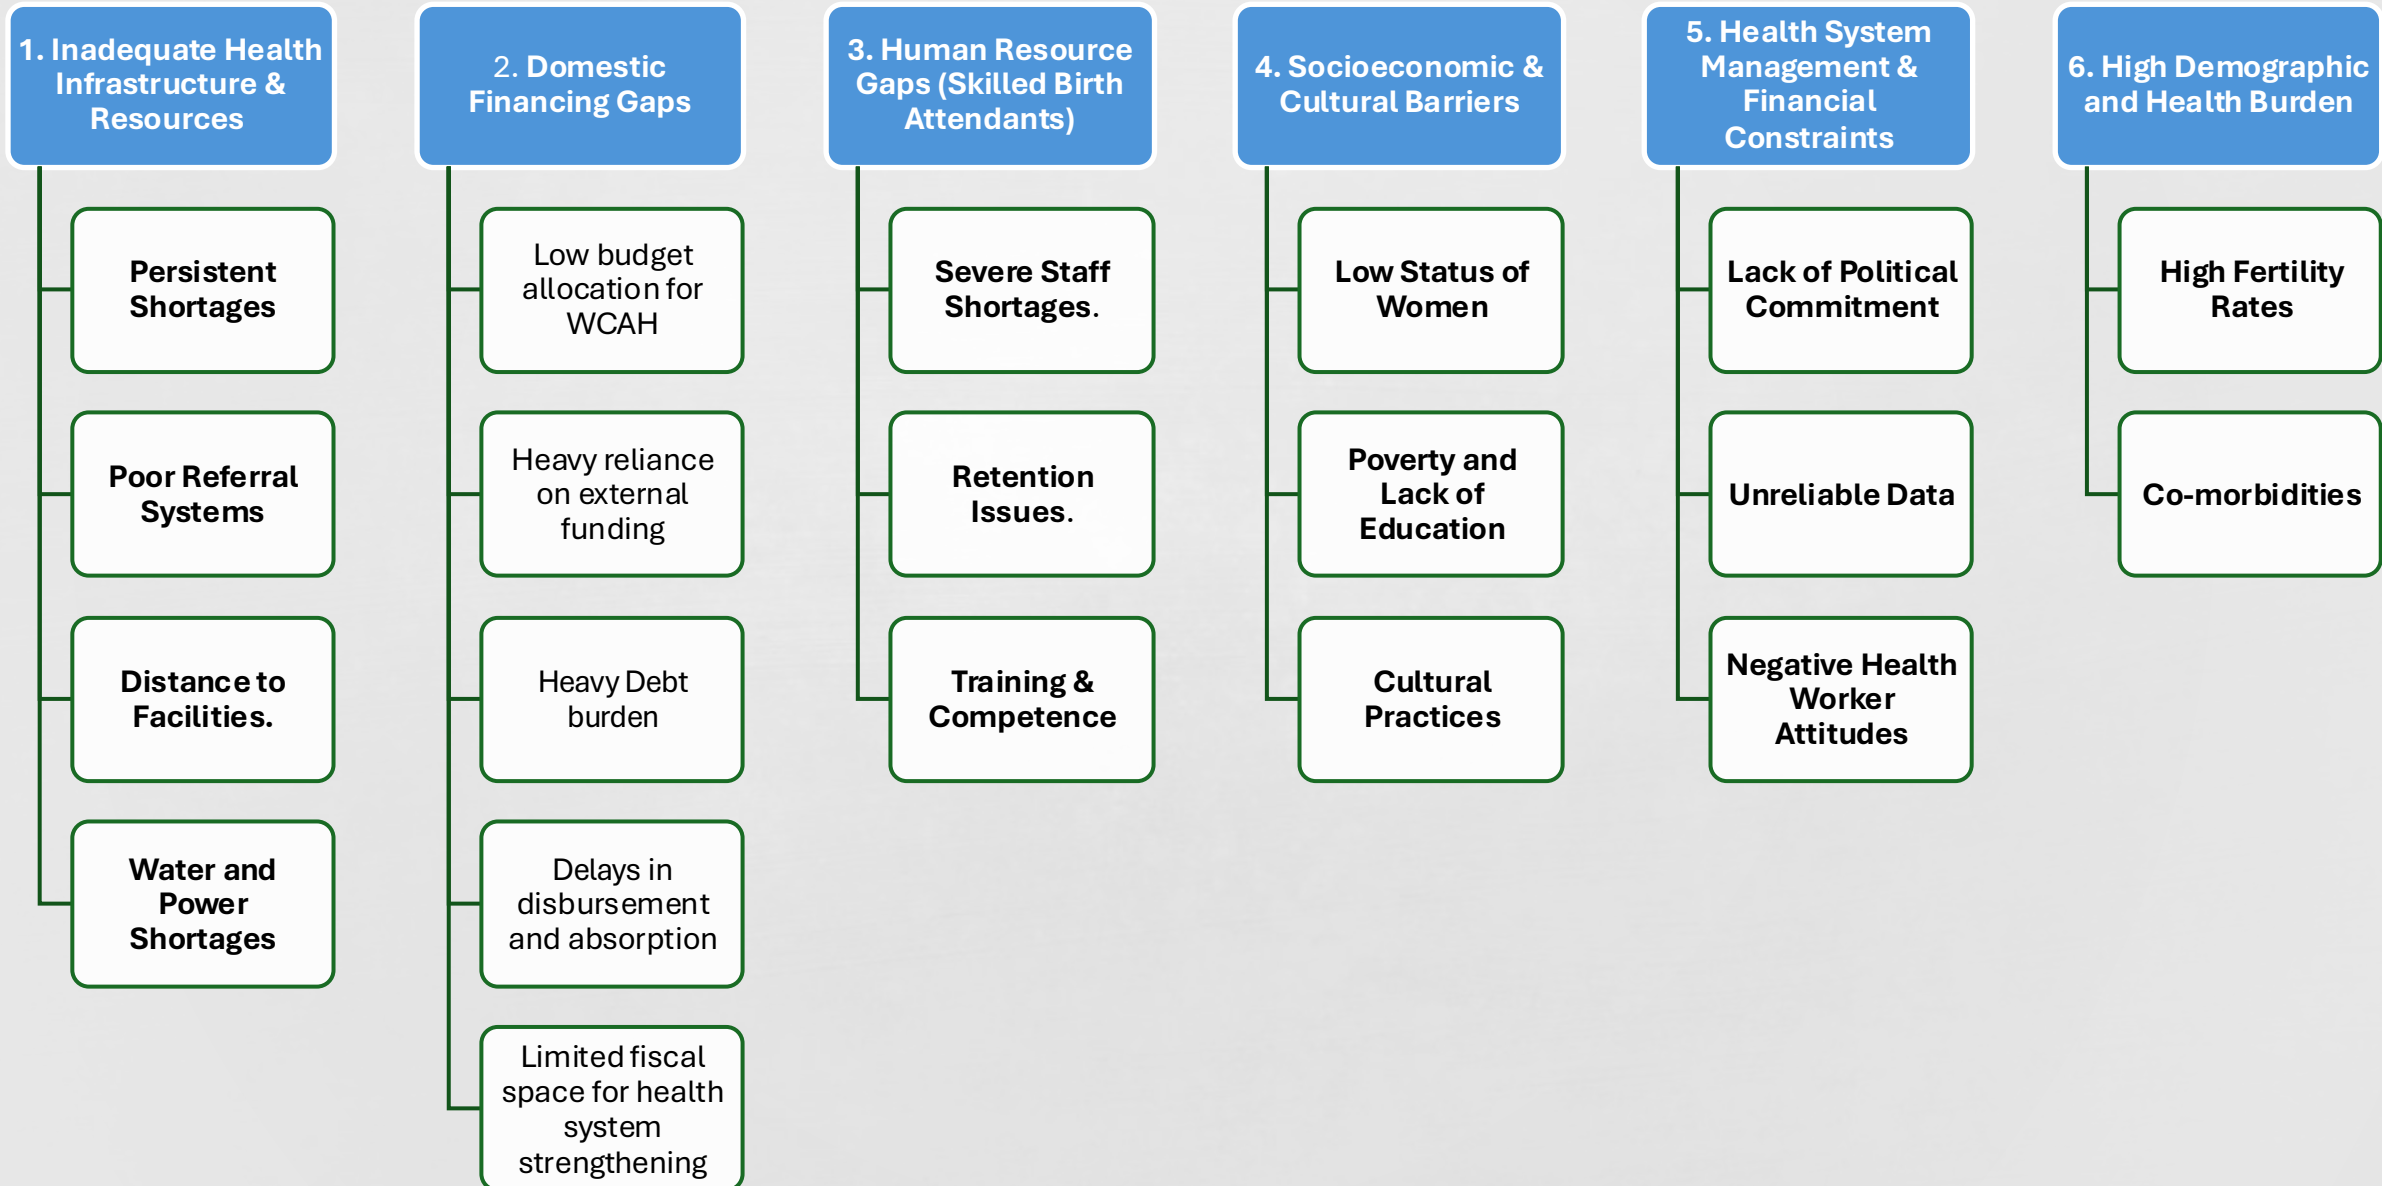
1. Inadequate Health Infrastructure & Resources

Persistent Shortages

Poor Referral Systems

Distance to Facilities.

Water and Power Shortages

2. Domestic Financing Gaps

Low budget allocation for WCAH

Heavy reliance on external funding

Heavy Debt burden

Delays in disbursement and absorption

Limited fiscal space for health system strengthening

3. Human Resource Gaps (Skilled Birth Attendants)

Severe Staff Shortages.

Retention Issues.

Training & Competence

4. Socioeconomic & Cultural Barriers

Low Status of Women

Poverty and Lack of Education

Cultural Practices

5. Health System Management & Financial Constraints

Lack of Political Commitment

Unreliable Data

Negative Health Worker Attitudes

6. High Demographic and Health Burden

High Fertility Rates

Co-morbidities